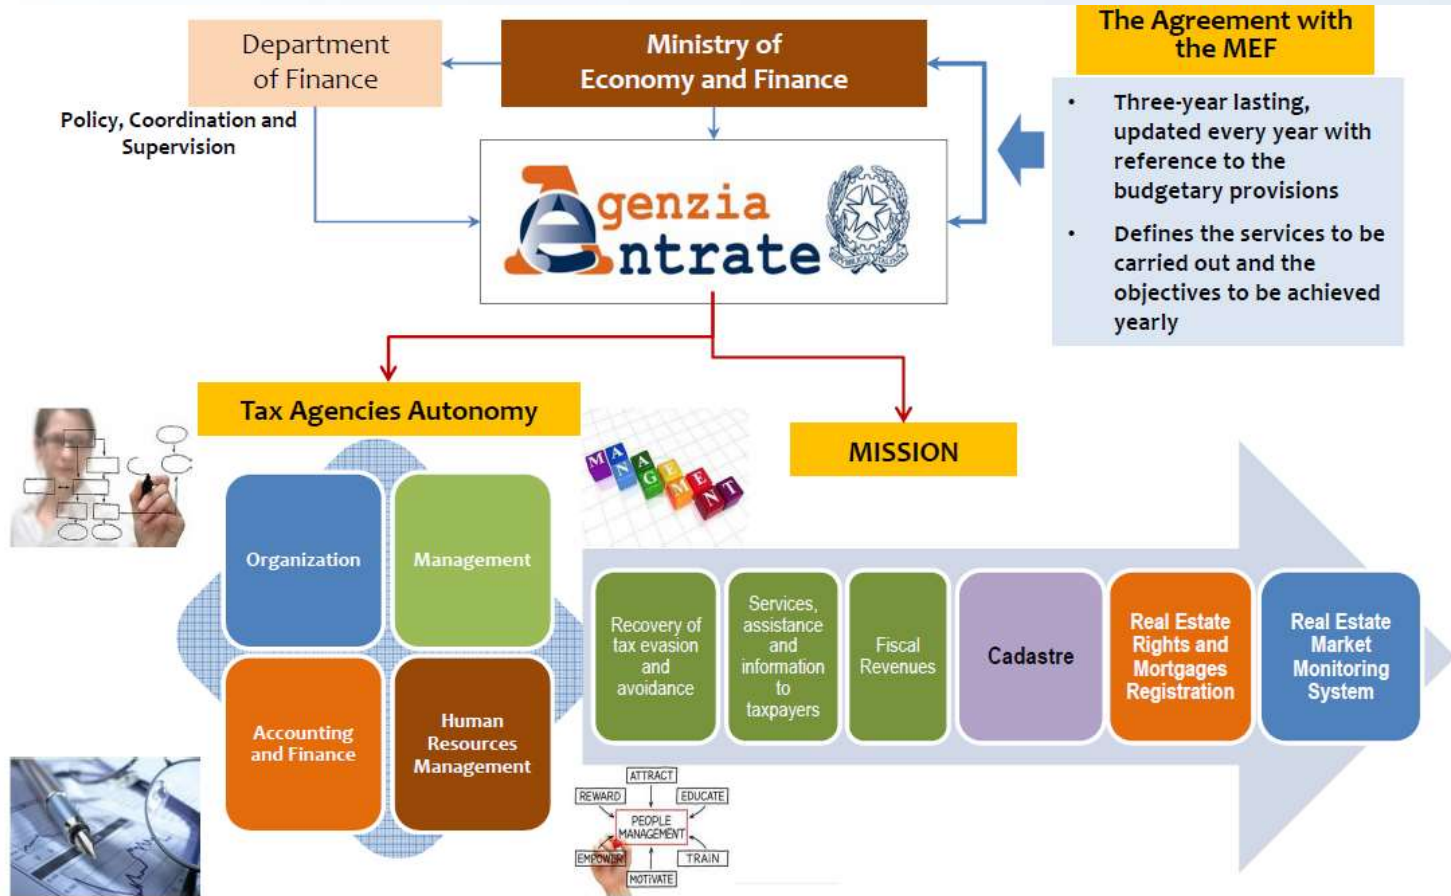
Department of Finance

Ministry of Economy and Finance

The Agreement with the MEF

Policy, Coordination and Supervision

Agenzia Entrate

- Three-year lasting, updated every year with reference to the budgetary provisions
- Defines the services to be carried out and the objectives to be achieved yearly

Tax Agencies Autonomy

MISSION

MANAGEMENT

Organization

Management

Accounting and Finance

Human Resources Management

Recovery of tax evasion and avoidance

Services, assistance and information to taxpayers

Fiscal Revenues

Cadastre

Real Estate Rights and Mortgages Registration

Real Estate Market Monitoring System

ATTRACT

REWARD

EDUCATE

PEOPLE MANAGEMENT

EMPOWER

TRAIN

MOTIVATE